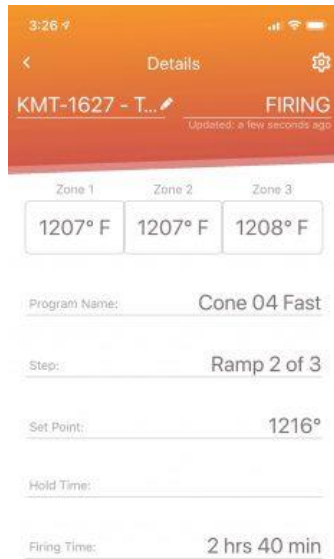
3:26

<

Details

KMT-1627 - T...

FIRING

Updated: a few seconds ago

| Zone 1 | Zone 2 | Zone 3 |
|---|---|---|
| 1207° F | 1207° F | 1208° F |

Program Name: Cone 04 Fast

Step: Ramp 2 of 3

Set Point: 1216°

Hold Time:

Firing Time: 2 hrs 40 min